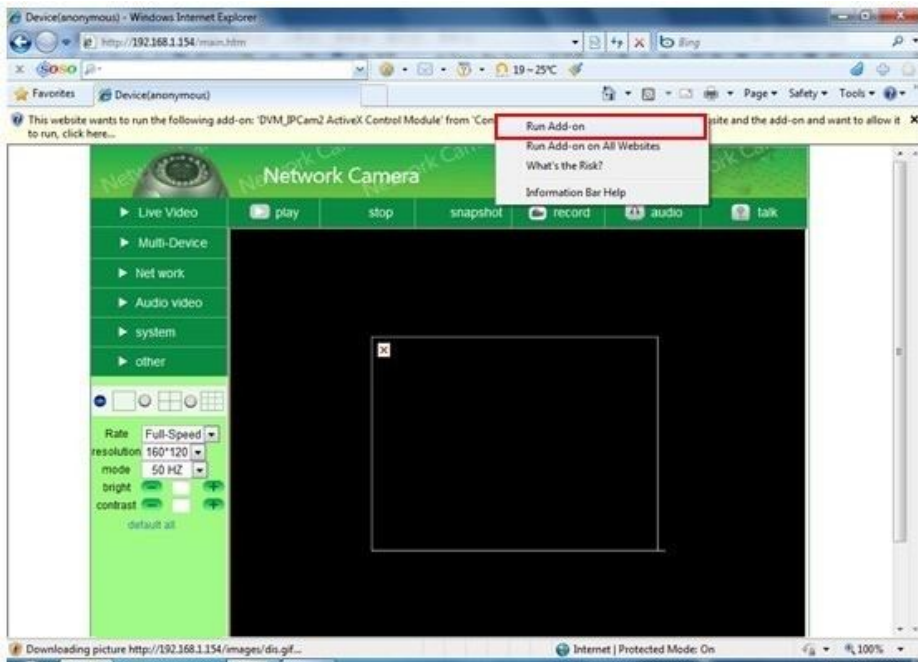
Device(anonymous) - Windows Internet Explorer

http://192.168.1.154/main.htm

Bing

Soso

19~25℃

Favorites

Device(anonymous)

Page ▾ Safety ▾ Tools ▾

This website wants to run the following add-on: 'DVM_IPCam2 ActiveX Control Module' from 'Com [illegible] site and the add-on and want to allow it to run, click here...

Run Add-on
Run Add-on on All Websites
What's the Risk?
Information Bar Help

Network Camera

Live Video
Multi-Device
Net work
Audio video
system
other

play
stop
snapshot
record
audio
talk

Rate Full-Speed
resolution 160*120
mode 50 HZ
bright
contrast
default all

Downloading picture http://192.168.1.154/images/dis.gif...

Internet | Protected Mode: On

100%